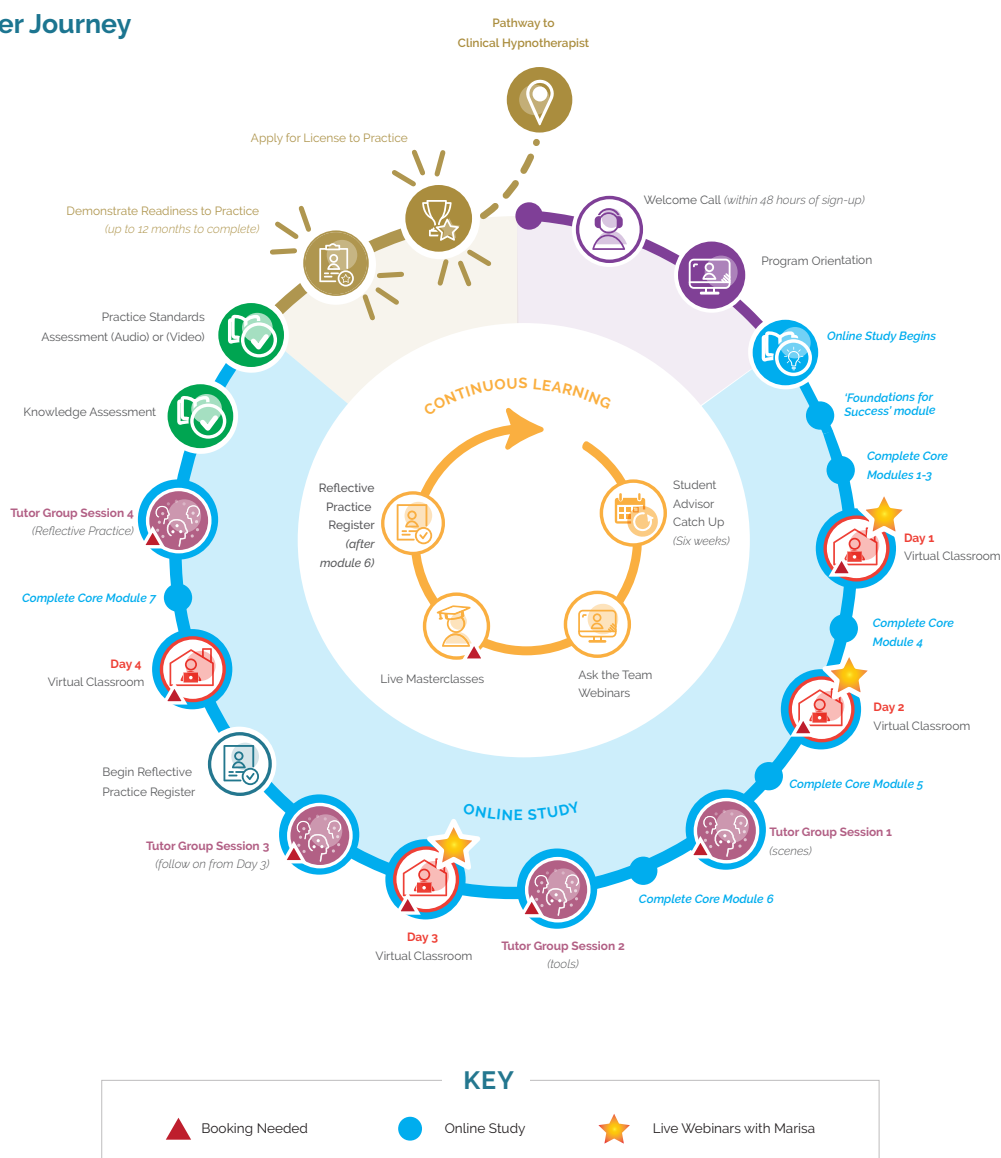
er Journey

Pathway to Clinical Hypnotherapist

Apply for License to Practice

Demonstrate Readiness to Practice
(up to 12 months to complete)

Welcome Call (within 48 hours of sign-up)

Program Orientation

Online Study Begins

'Foundations for Success' module

Complete Core Modules 1-3

Day 1
Virtual Classroom

Complete Core Module 4

Day 2
Virtual Classroom

Complete Core Module 5

Tutor Group Session 1
(scenes)

Complete Core Module 6

Tutor Group Session 2
(tools)

Day 3
Virtual Classroom

Tutor Group Session 3
(follow on from Day 3)

Begin Reflective Practice Register

Day 4
Virtual Classroom

Complete Core Module 7

Tutor Group Session 4
(Reflective Practice)

Knowledge Assessment

Practice Standards Assessment (Audio) or (Video)

CONTINUOUS LEARNING

Reflective Practice Register (after module 6)

Student Advisor Catch Up (Six weeks)

Ask the Team Webinars

Live Masterclasses

ONLINE STUDY

KEY

Booking Needed

Online Study

Live Webinars with Marisa